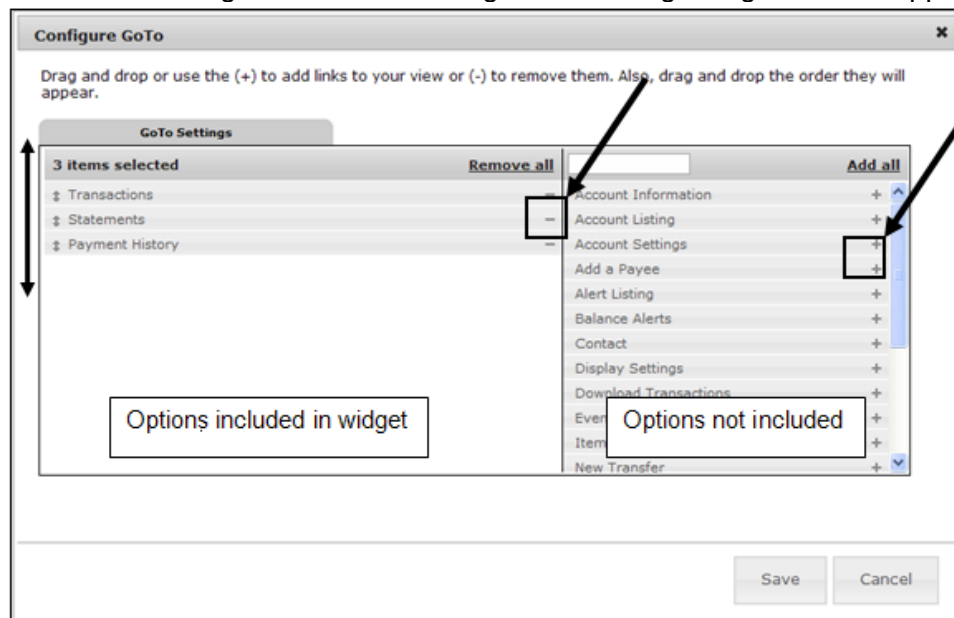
Configure GoTo

×

Drag and drop or use the (+) to add links to your view or (-) to remove them. Also, drag and drop the order they will appear.

GoTo Settings

3 items selected

Remove all

‡ Transactions –
‡ Statements –
‡ Payment History –

Add all

Account Information +
Account Listing +
Account Settings +
Add a Payee +
Alert Listing +
Balance Alerts +
Contact +
Display Settings +
Download Transactions +
Eve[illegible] +
Item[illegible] +
New Transfer +

Options included in widget

Options not included

Save

Cancel